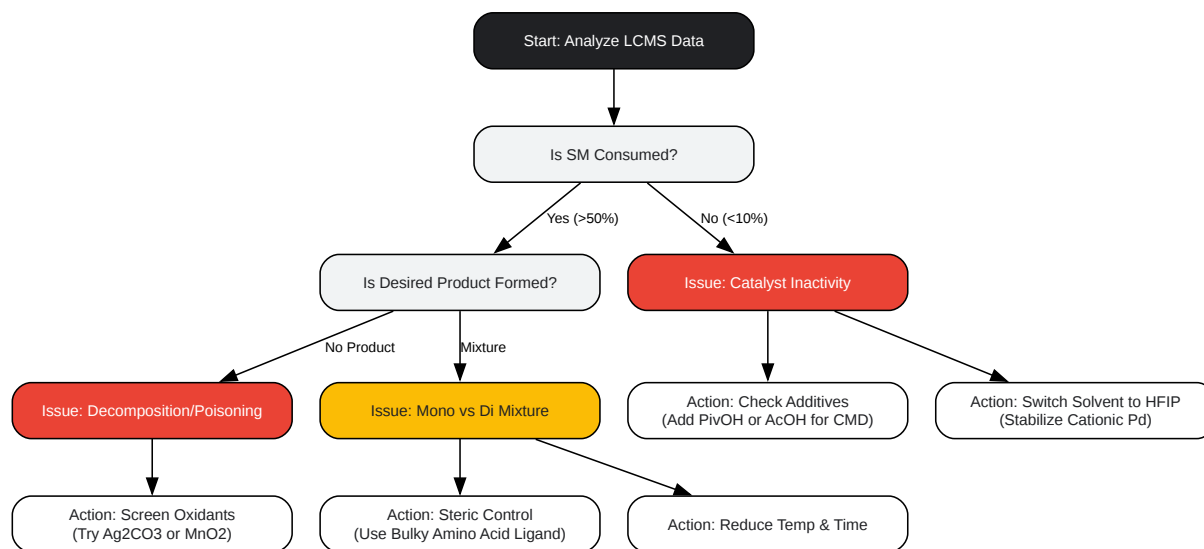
Start: Analyze LCMS Data

Is SM Consumed?

Yes (>50%)

No (<10%)

Is Desired Product Formed?

Issue: Catalyst Inactivity

No Product

Mixture

Issue: Decomposition/Poisoning

Issue: Mono vs Di Mixture

Action: Check Additives
(Add PivOH or AcOH for CMD)

Action: Switch Solvent to HFIP
(Stabilize Cationic Pd)

Action: Screen Oxidants
(Try Ag2CO3 or MnO2)

Action: Steric Control
(Use Bulky Amino Acid Ligand)

Action: Reduce Temp & Time